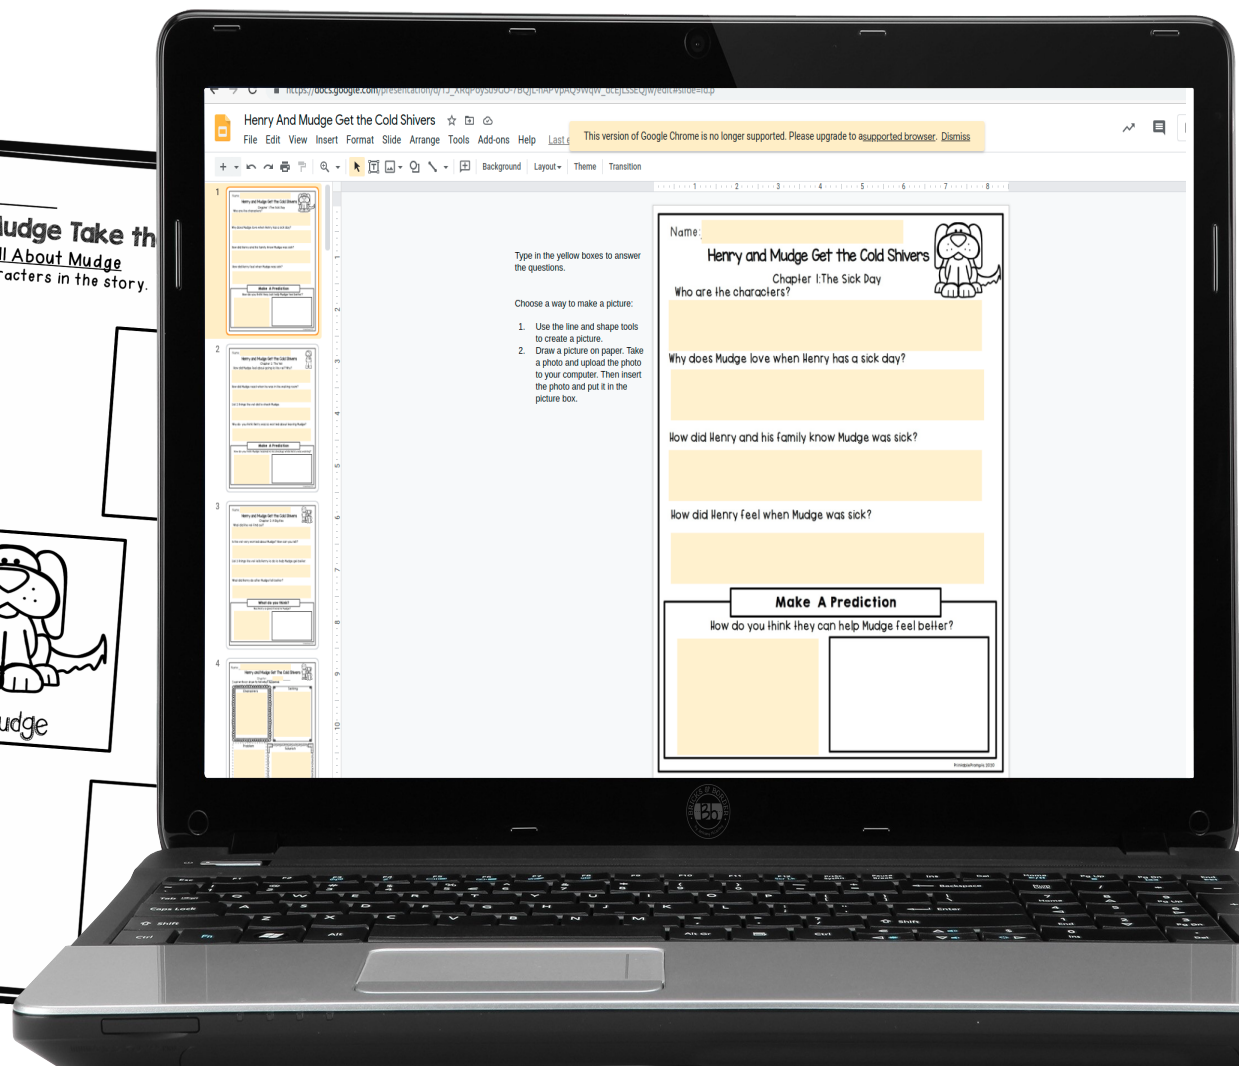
ludge Take th
ll About Mudge
racters in the story.

udge

https://docs.google.com/presentation/d/1J_XRqP6ySb9GO-7BQJL-fAPVpAQ9wqW_0LEJLSSEQjw/edit#slide=id.p

Henry And Mudge Get the Cold Shivers

File Edit View Insert Format Slide Arrange Tools Add-ons Help Last e

This version of Google Chrome is no longer supported. Please upgrade to a supported browser. Dismiss

Background Layout Theme Transition

Type in the yellow boxes to answer the questions.

Choose a way to make a picture:

1. Use the line and shape tools to create a picture.
2. Draw a picture on paper. Take a photo and upload the photo to your computer. Then insert the photo and put it in the picture box.

Name:

Henry and Mudge Get the Cold Shivers

Chapter 1: The Sick Day

Who are the characters?

Why does Mudge love when Henry has a sick day?

How did Henry and his family know Mudge was sick?

How did Henry feel when Mudge was sick?

Make A Prediction

How do you think they can help Mudge feel better?